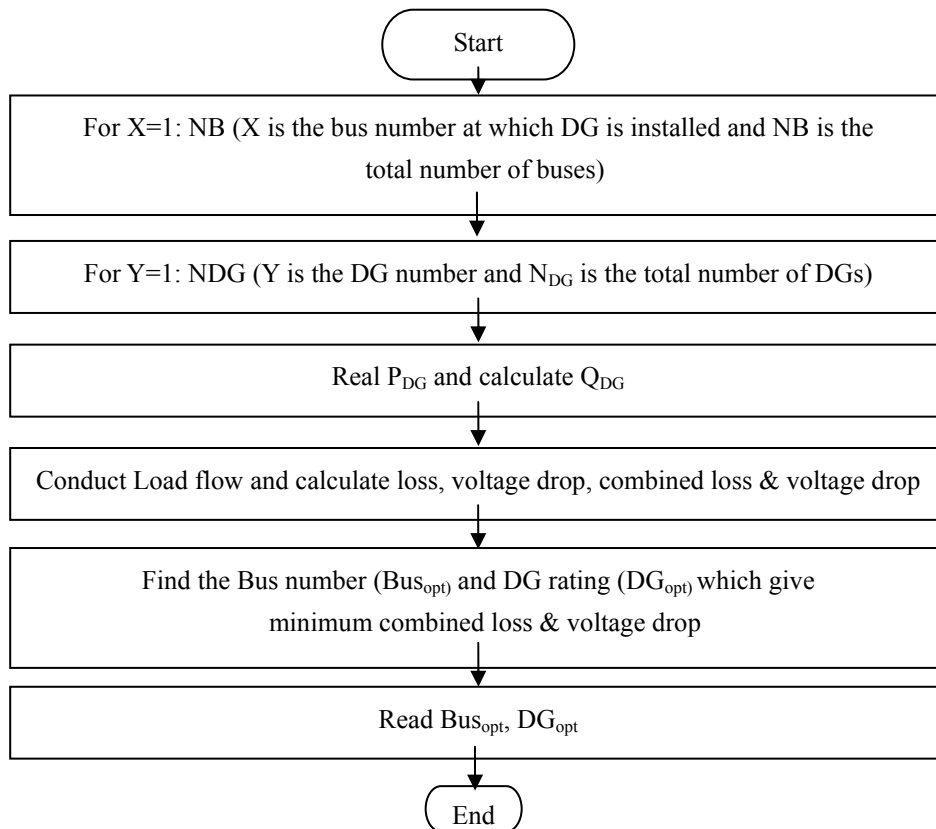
Start

For X=1: NB (X is the bus number at which DG is installed and NB is the total number of buses)

For Y=1: NDG (Y is the DG number and $N_{DG}$ is the total number of DGs)

Real $P_{DG}$ and calculate $Q_{DG}$

Conduct Load flow and calculate loss, voltage drop, combined loss & voltage drop

Find the Bus number ($Bus_{opt)}$) and DG rating ($DG_{opt)}$) which give minimum combined loss & voltage drop

Read $Bus_{opt}$, $DG_{opt}$

End